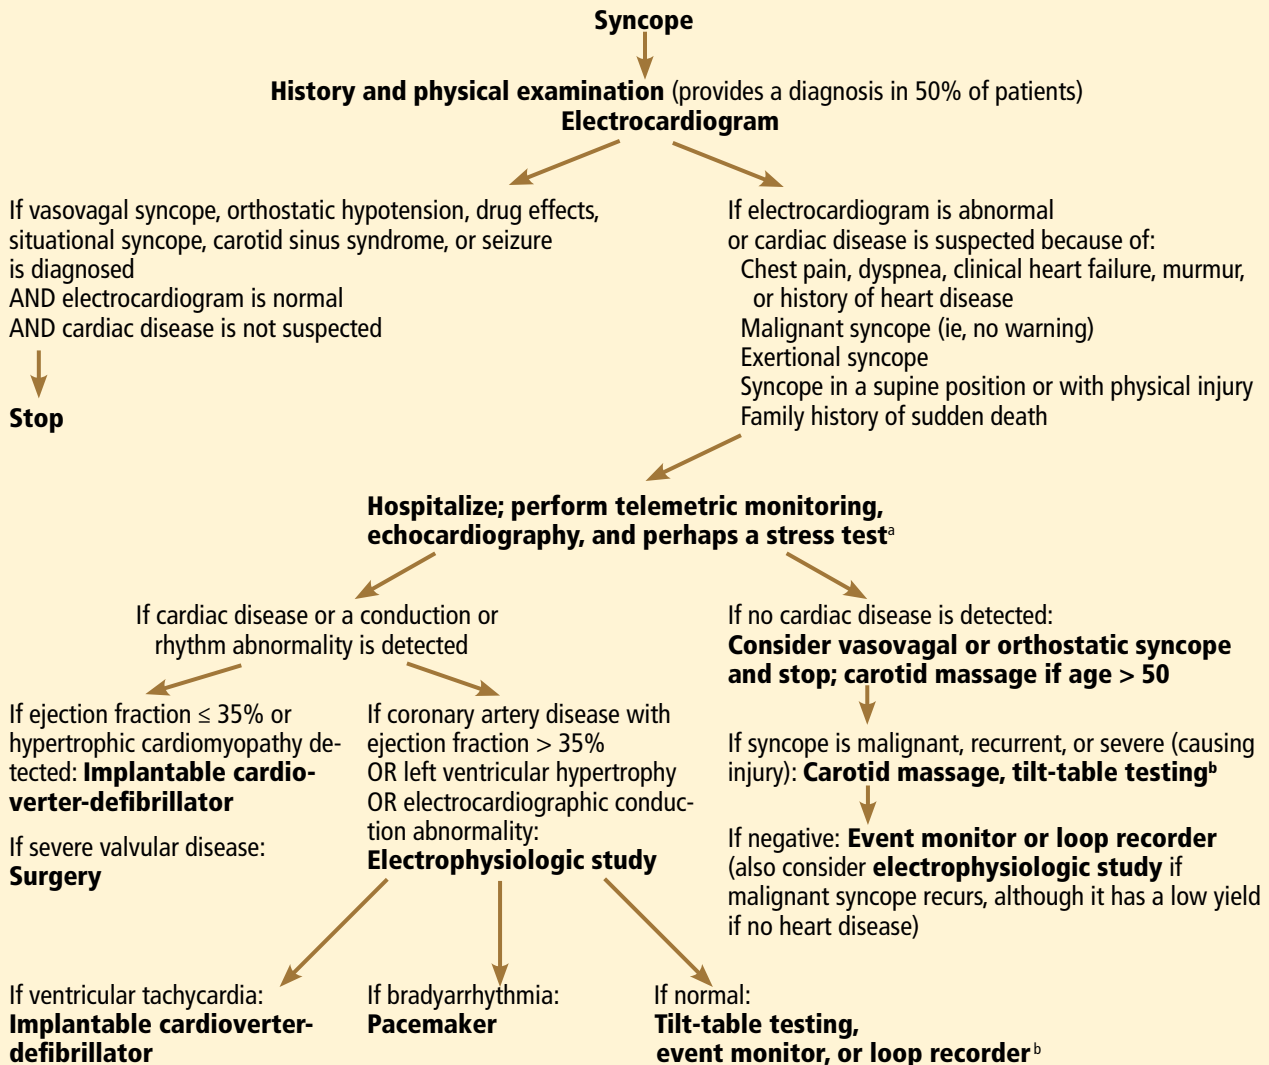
Syncope

History and physical examination (provides a diagnosis in 50% of patients)
Electrocardiogram

If vasovagal syncope, orthostatic hypotension, drug effects, situational syncope, carotid sinus syndrome, or seizure is diagnosed
AND electrocardiogram is normal
AND cardiac disease is not suspected

Stop

If electrocardiogram is abnormal or cardiac disease is suspected because of:
Chest pain, dyspnea, clinical heart failure, murmur, or history of heart disease
Malignant syncope (ie, no warning)
Exertional syncope
Syncope in a supine position or with physical injury
Family history of sudden death

Hospitalize; perform telemetric monitoring, echocardiography, and perhaps a stress test$^{a}$

If cardiac disease or a conduction or rhythm abnormality is detected

If ejection fraction ≤ 35% or hypertrophic cardiomyopathy detected: Implantable cardioverter-defibrillator

If severe valvular disease: Surgery

If coronary artery disease with ejection fraction > 35%
OR left ventricular hypertrophy
OR electrocardiographic conduction abnormality:
Electrophysiologic study

If no cardiac disease is detected:
Consider vasovagal or orthostatic syncope and stop; carotid massage if age > 50

If syncope is malignant, recurrent, or severe (causing injury): Carotid massage, tilt-table testing$^{b}$

If negative: Event monitor or loop recorder (also consider electrophysiologic study if malignant syncope recurs, although it has a low yield if no heart disease)

If ventricular tachycardia:
Implantable cardioverter-defibrillator

If bradyarrhythmia:
Pacemaker

If normal:
Tilt-table testing, event monitor, or loop recorder$^{b}$